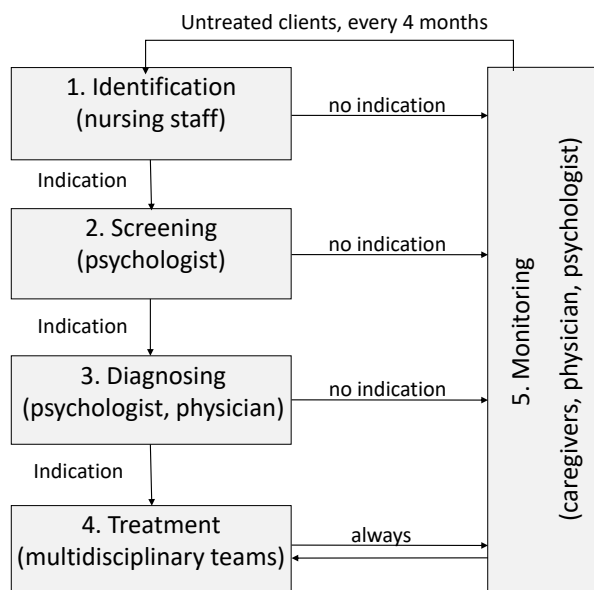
Untreated clients, every 4 months

1. Identification (nursing staff)

no indication

Indication

2. Screening (psychologist)

no indication

Indication

3. Diagnosing (psychologist, physician)

no indication

Indication

4. Treatment (multidisciplinary teams)

always

5. Monitoring (caregivers, physician, psychologist)